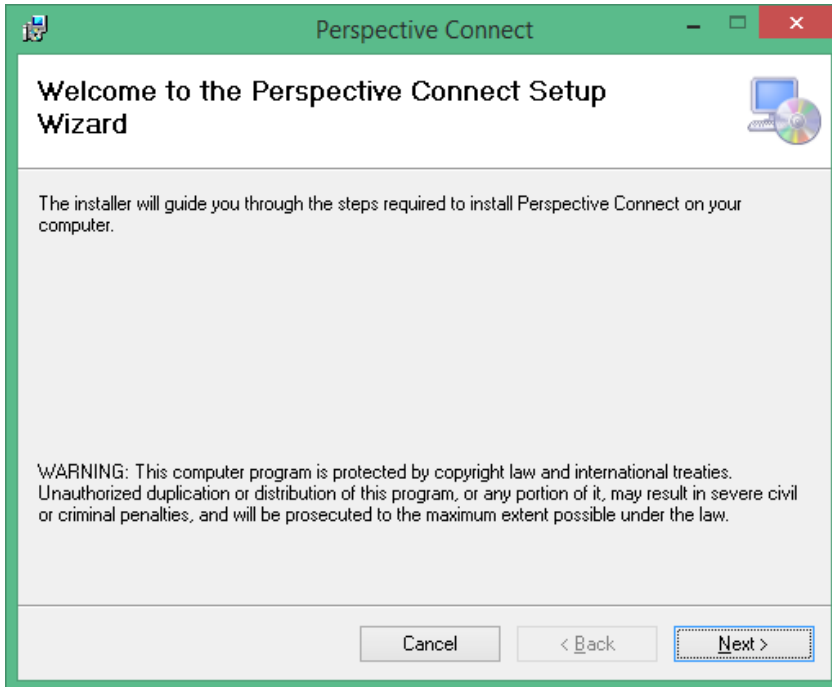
Perspective Connect

Welcome to the Perspective Connect Setup Wizard

The installer will guide you through the steps required to install Perspective Connect on your computer.

WARNING: This computer program is protected by copyright law and international treaties. Unauthorized duplication or distribution of this program, or any portion of it, may result in severe civil or criminal penalties, and will be prosecuted to the maximum extent possible under the law.

Cancel
< Back
Next >